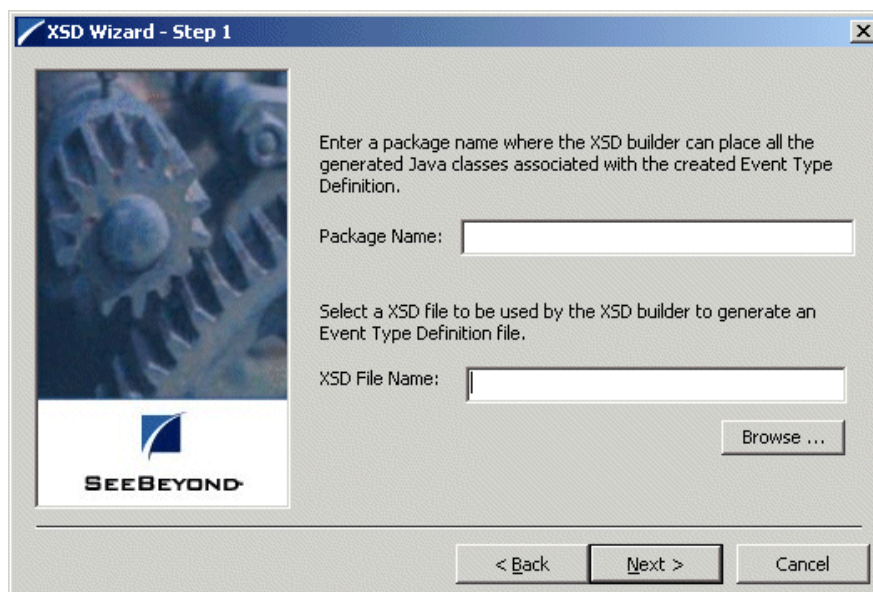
XSD Wizard - Step 1

Enter a package name where the XSD builder can place all the generated Java classes associated with the created Event Type Definition.

Package Name:

Select a XSD file to be used by the XSD builder to generate an Event Type Definition file.

XSD File Name:

Browse ...

SEEBEYOND

< Back

Next >

Cancel